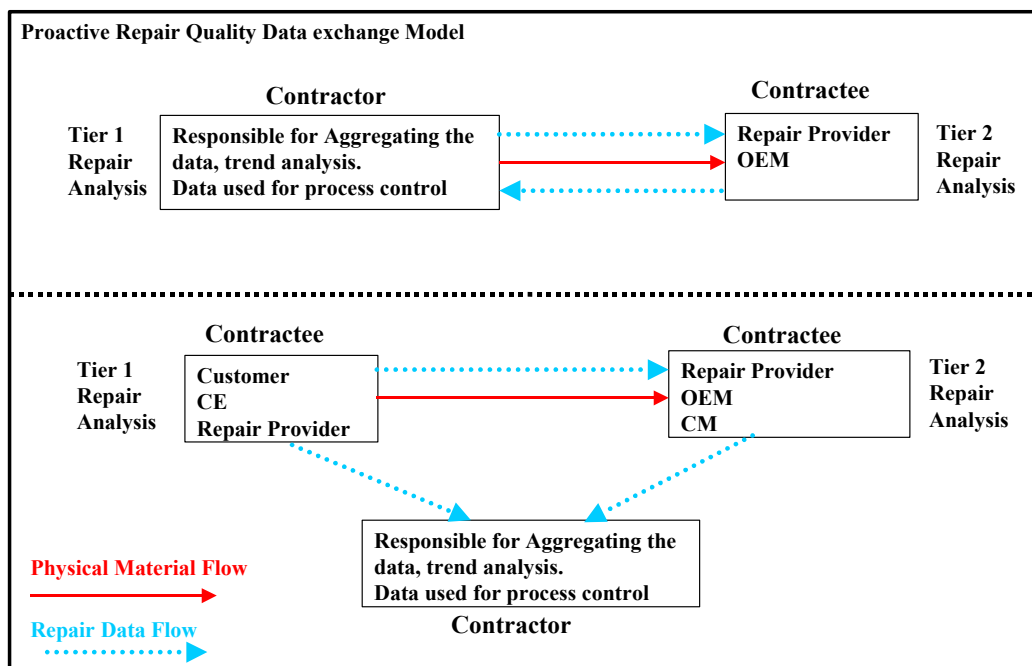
Proactive Repair Quality Data exchange Model

Contractor

Tier 1
Repair
Analysis

Responsible for Aggregating the data, trend analysis.
Data used for process control

Contractee

Repair Provider
OEM

Tier 2
Repair
Analysis

Contractee

Tier 1
Repair
Analysis

Customer
CE
Repair Provider

Contractee

Repair Provider
OEM
CM

Tier 2
Repair
Analysis

Responsible for Aggregating the data, trend analysis.
Data used for process control

Contractor

Physical Material Flow

Repair Data Flow